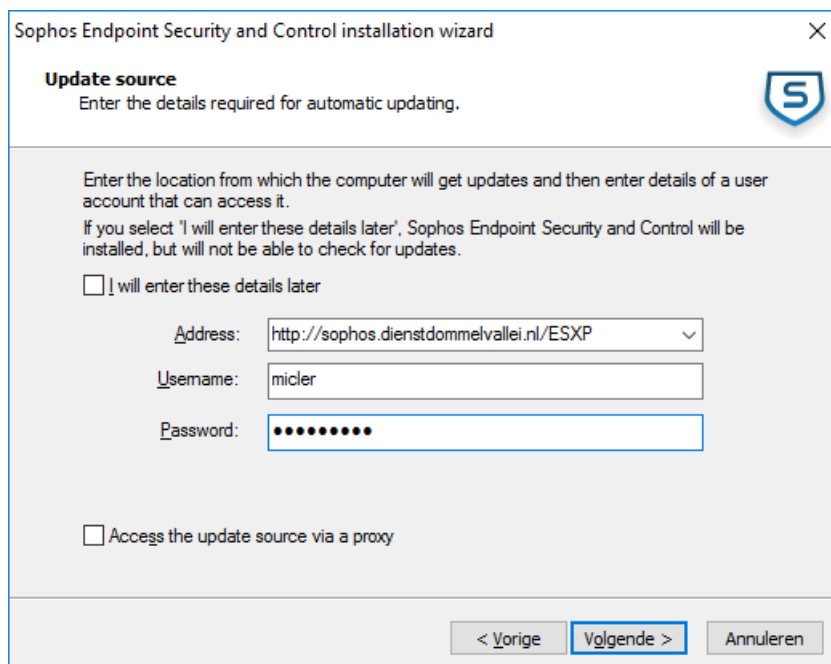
Sophos Endpoint Security and Control installation wizard

×

**Update source**
Enter the details required for automatic updating.

Enter the location from which the computer will get updates and then enter details of a user account that can access it.

If you select 'I will enter these details later', Sophos Endpoint Security and Control will be installed, but will not be able to check for updates.

I will enter these details later

Address: http://sophos.dienstdommelvallei.nl/ESXP

Username: micler

Password: •••••••••

Access the update source via a proxy

< Vorige

Volgende >

Annuleren